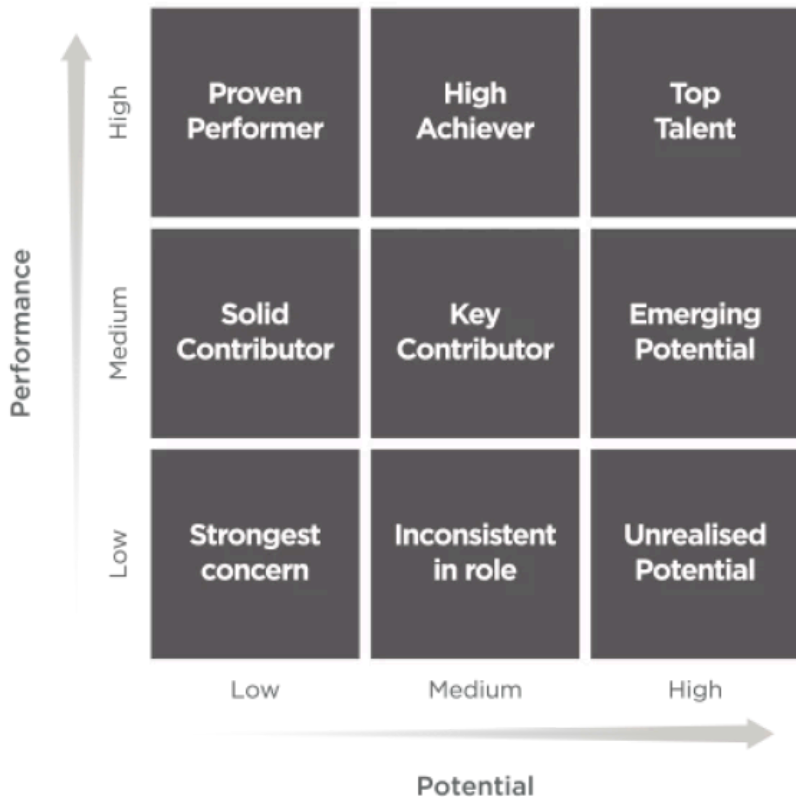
Performance

High

Proven Performer

High Achiever

Top Talent

Medium

Solid Contributor

Key Contributor

Emerging Potential

Low

Strongest concern

Inconsistent in role

Unrealised Potential

Low

Medium

High

Potential